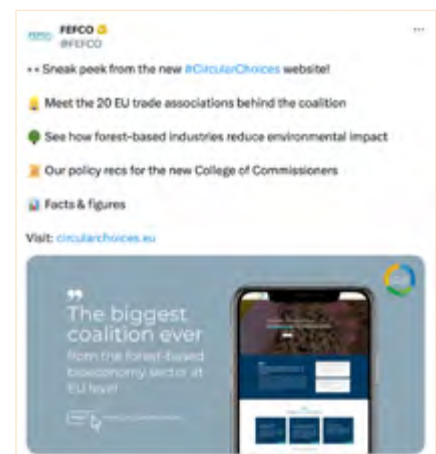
FEFCO
@FEFCO

👀 Sneak peek from the new #CircularChoices website!

👉 Meet the 20 EU trade associations behind the coalition

🌳 See how forest-based industries reduce environmental impact

📜 Our policy recs for the new College of Commissioners

📊 Facts & figures

Visit: circularchoices.eu

The biggest coalition ever from the forest-based bioeconomy sector at EU level!